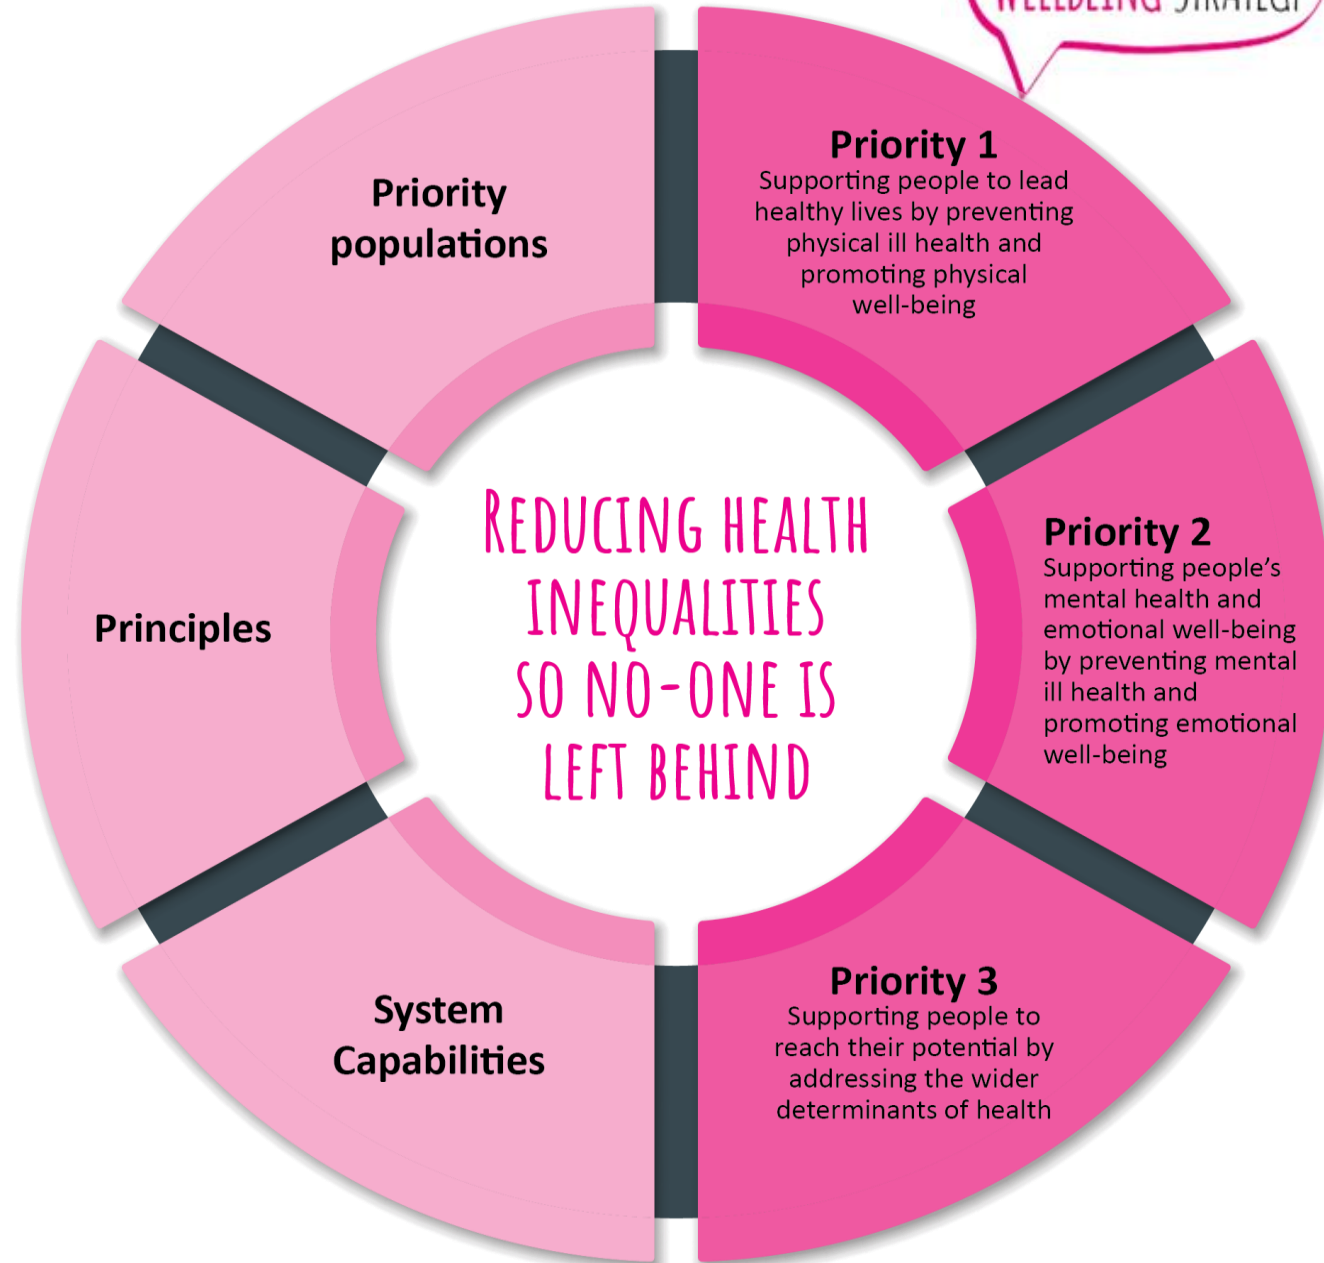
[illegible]

Priority populations

Priority 1
Supporting people to lead healthy lives by preventing physical ill health and promoting physical well-being

Principles

REDUCING HEALTH INEQUALITIES SO NO-ONE IS LEFT BEHIND

Priority 2
Supporting people's mental health and emotional well-being by preventing mental ill health and promoting emotional well-being

System Capabilities

Priority 3
Supporting people to reach their potential by addressing the wider determinants of health